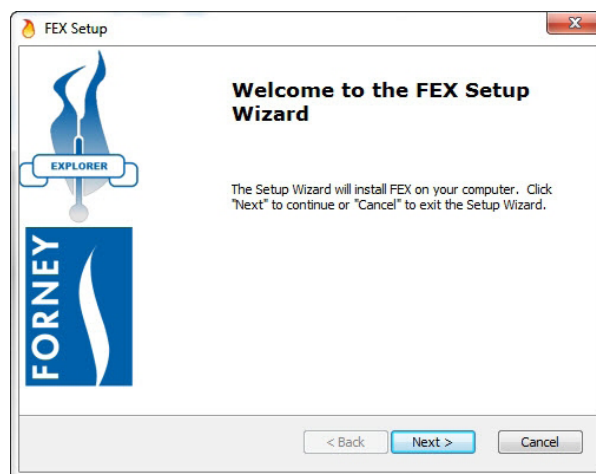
FEX Setup

EXPLORER

FORNEY

Welcome to the FEX Setup Wizard

The Setup Wizard will install FEX on your computer. Click "Next" to continue or "Cancel" to exit the Setup Wizard.

< Back

Next >

Cancel